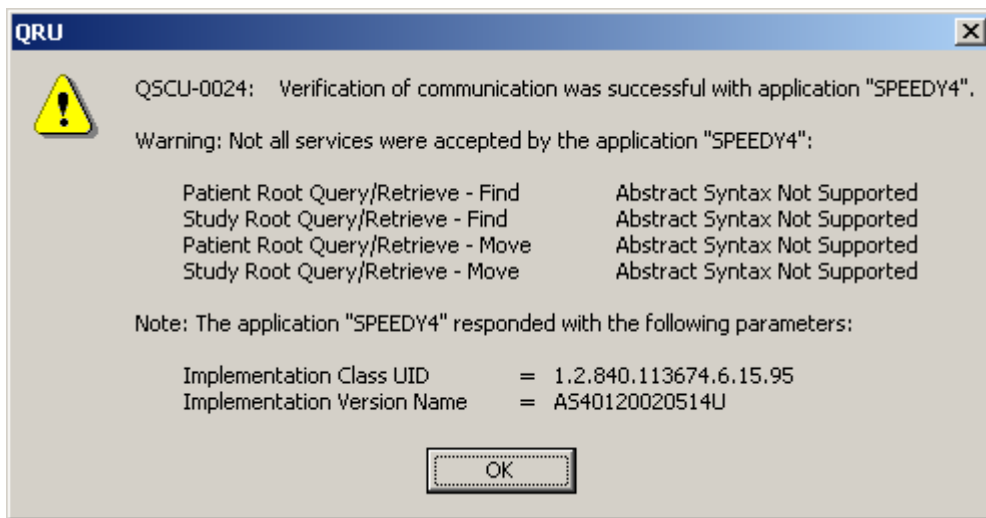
QRU

QSCU-0024: Verification of communication was successful with application "SPEEDY4".

Warning: Not all services were accepted by the application "SPEEDY4":

Patient Root Query/Retrieve - Find Abstract Syntax Not Supported
Study Root Query/Retrieve - Find Abstract Syntax Not Supported
Patient Root Query/Retrieve - Move Abstract Syntax Not Supported
Study Root Query/Retrieve - Move Abstract Syntax Not Supported

Note: The application "SPEEDY4" responded with the following parameters:

Implementation Class UID = 1.2.840.113674.6.15.95
Implementation Version Name = AS40120020514U

OK